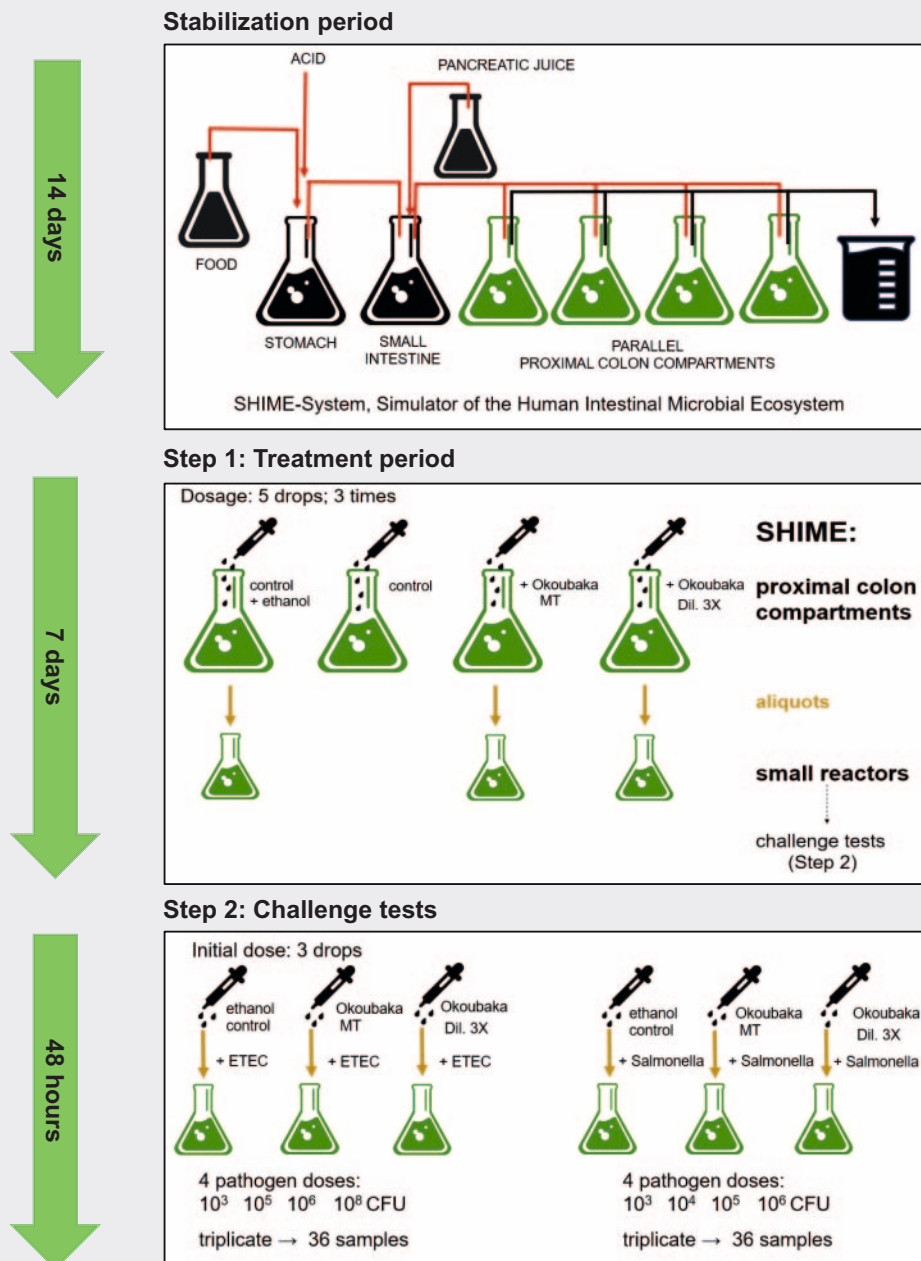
14 days

Stabilization period

ACID

PANCREATIC JUICE

FOOD

STOMACH

SMALL INTESTINE

PARALLEL PROXIMAL COLON COMPARTMENTS

SHIME-System, Simulator of the Human Intestinal Microbial Ecosystem

7 days

Step 1: Treatment period

Dosage: 5 drops; 3 times

control + ethanol

control

+ Okoubaka MT

+ Okoubaka Dil. 3X

SHIME:

proximal colon compartments

aliquots

small reactors

challenge tests (Step 2)

48 hours

Step 2: Challenge tests

Initial dose: 3 drops

ethanol control

Okoubaka MT

Okoubaka Dil. 3X

+ ETEC

+ ETEC

+ ETEC

4 pathogen doses:
$10^3$ $10^5$ $10^6$ $10^8$ CFU

triplicate → 36 samples

ethanol control

Okoubaka MT

Okoubaka Dil. 3X

+ Salmonella

+ Salmonella

+ Salmonella

4 pathogen doses:
$10^3$ $10^4$ $10^5$ $10^6$ CFU

triplicate → 36 samples